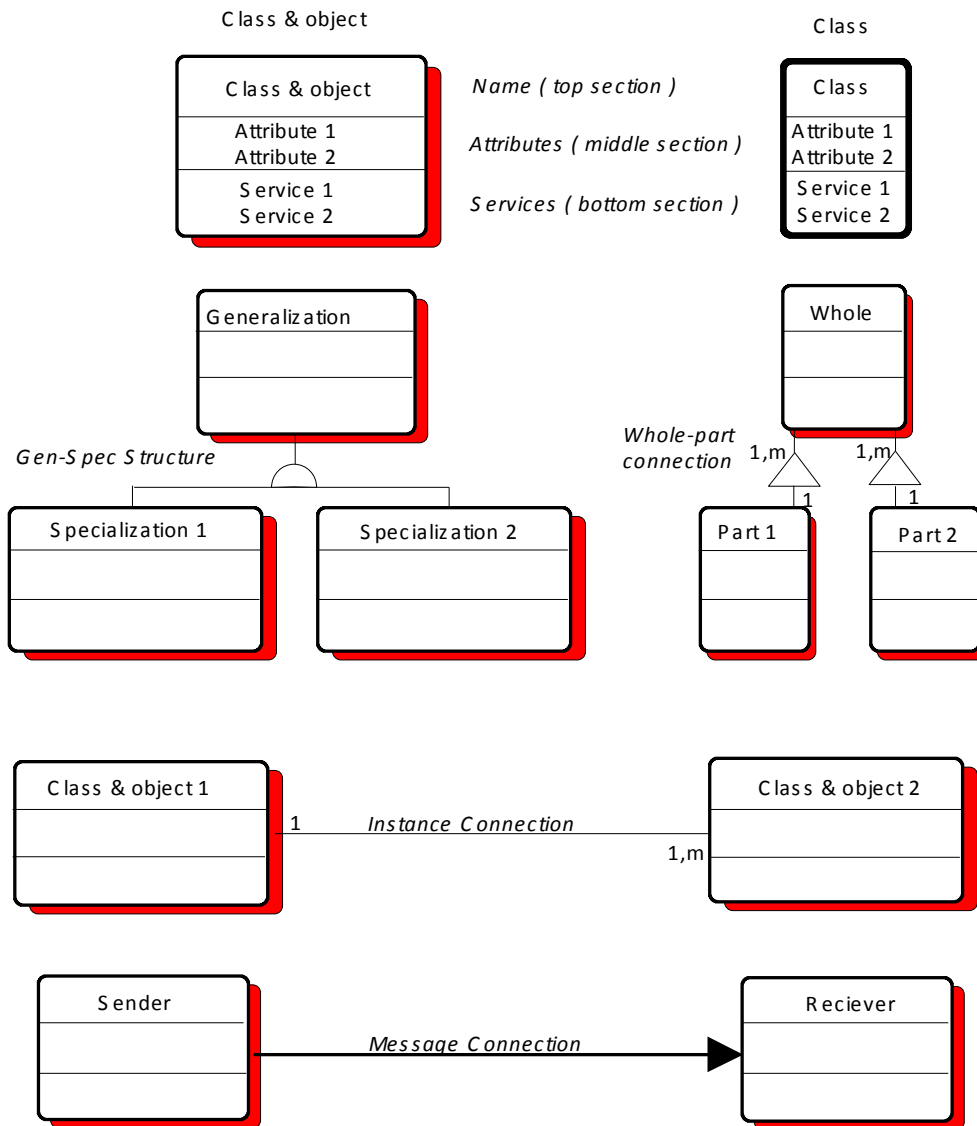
Class & object

Class

Class & object
Attribute 1
Attribute 2
Service 1
Service 2

Name ( top section )
Attributes ( middle section )
Services ( bottom section )

Class
Attribute 1
Attribute 2
Service 1
Service 2

Generalization

Gen-Spec Structure

Specialization 1

Specialization 2

Whole

Whole-part connection

1,m
1
1,m
1

Part 1

Part 2

Class & object 1

1

Instance Connection

1,m

Class & object 2

Sender

Message Connection

Reciever